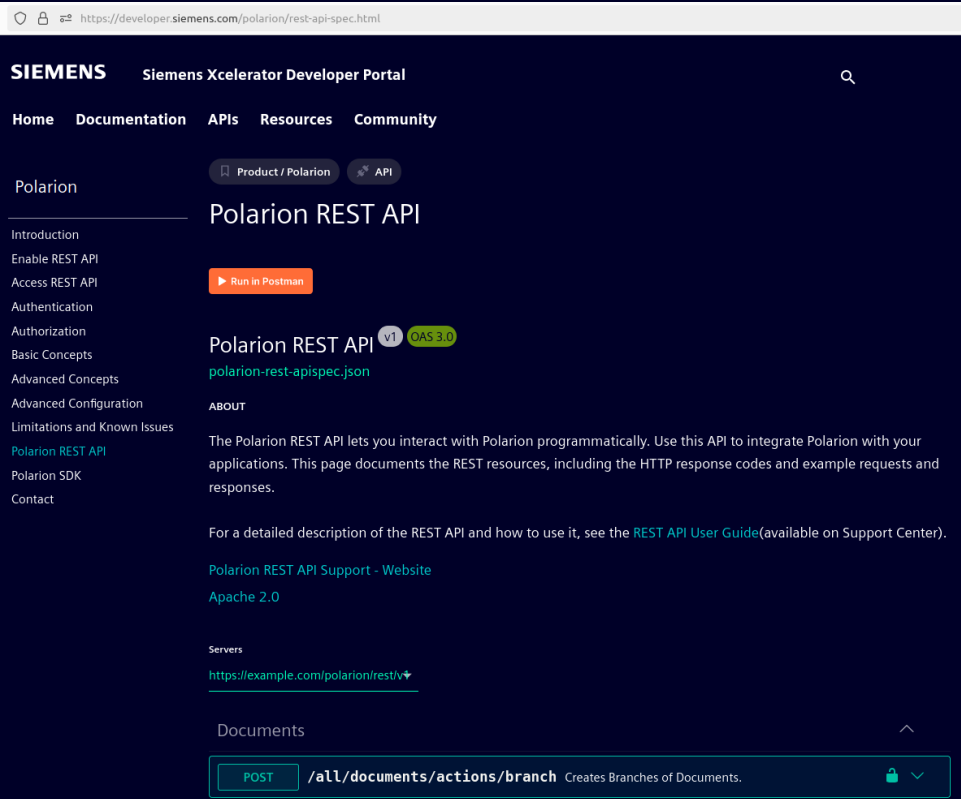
https://developer.siemens.com/polarion/rest-api-spec.html

SIEMENS Siemens Xcelerator Developer Portal

Home Documentation APIs Resources Community

Polarion

Introduction
Enable REST API
Access REST API
Authentication
Authorization
Basic Concepts
Advanced Concepts
Advanced Configuration
Limitations and Known Issues
Polarion REST API
Polarion SDK
Contact

Product / Polarion API

Polarion REST API

Run in Postman

Polarion REST API v1 OAS 3.0

polarion-rest-apispec.json

ABOUT

The Polarion REST API lets you interact with Polarion programmatically. Use this API to integrate Polarion with your applications. This page documents the REST resources, including the HTTP response codes and example requests and responses.

For a detailed description of the REST API and how to use it, see the REST API User Guide(available on Support Center).

Polarion REST API Support - Website

Apache 2.0

Servers

https://example.com/polarion/rest/v

Documents

POST /all/documents/actions/branch Creates Branches of Documents.